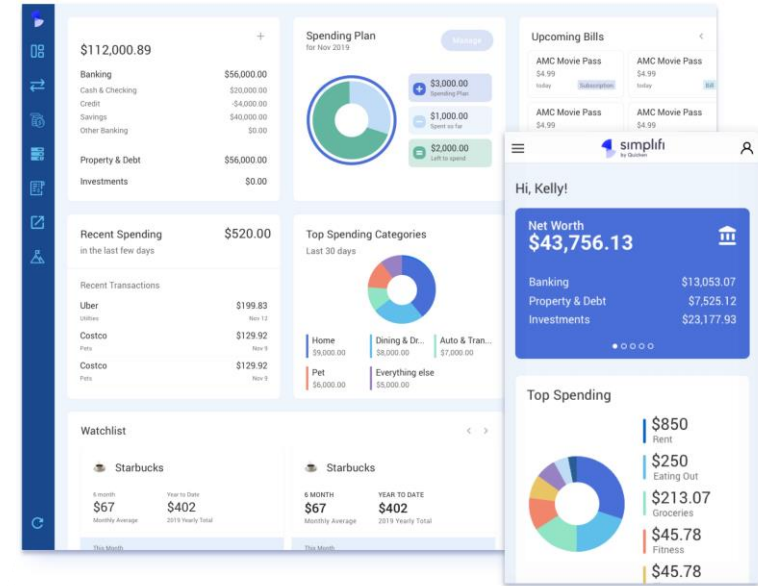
$112,000.89

+

| | |
|---|---|
| Banking | $56,000.00 |
| Cash & Checking | $20,000.00 |
| Credit | -$4,000.00 |
| Savings | $40,000.00 |
| Other Banking | $0.00 |
| Property & Debt | $56,000.00 |
| Investments | $0.00 |

Spending Plan
for Nov 2019

Manage

$3,000.00
Spending Plan

$1,000.00
Spent so far

$2,000.00
Left to spend

Upcoming Bills

AMC Movie Pass
$4.99
today
Subscription

AMC Movie Pass
$4.99
today
Bill

AMC Movie Pass
$4.99

AMC Movie Pass
$4.99

Recent Spending
in the last few days

$520.00

Recent Transactions

| | |
|---|---|
| Uber | $199.83 |
| Utilities | Nov 12 |
| Costco | $129.92 |
| Pets | Nov 9 |
| Costco | $129.92 |
| Pets | Nov 9 |

Top Spending Categories
Last 30 days

Home
$9,000.00

Dining & Dr...
$8,000.00

Auto & Tran...
$7,000.00

Pet
$6,000.00

Everything else
$5,000.00

Watchlist

Starbucks
6 month
$67
Monthly Average
Year to Date
$402
2019 Yearly Total
This Month

Starbucks
6 MONTH
$67
Monthly Average
YEAR TO DATE
$402
2019 Yearly Total
This Month

simplifi
by Quicken

Hi, Kelly!

Net Worth
$43,756.13

| | |
|---|---|
| Banking | $13,053.07 |
| Property & Debt | $7,525.12 |
| Investments | $23,177.93 |

Top Spending

$850
Rent

$250
Eating Out

$213.07
Groceries

$45.78
Fitness

$45.78